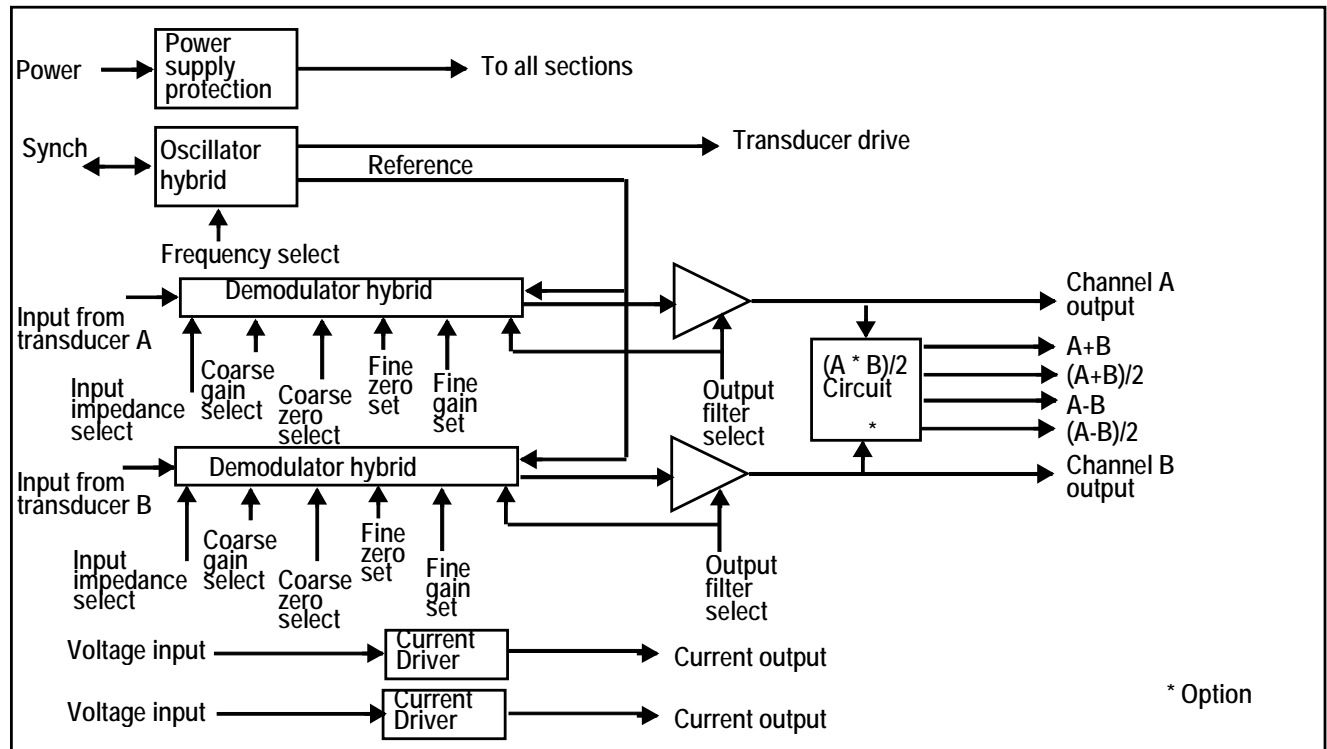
Power
Power supply protection
To all sections

Synch
Oscillator hybrid
Transducer drive
Reference
Frequency select

Input from transducer A
Demodulator hybrid
Input impedance select
Coarse gain select
Coarse zero select
Fine zero set
Fine gain set
Output filter select
Channel A output

(A * B)/2 Circuit
*
A+B
(A+B)/2
A-B
(A-B)/2

Input from transducer B
Demodulator hybrid
Input impedance select
Coarse gain select
Coarse zero select
Fine zero set
Fine gain set
Output filter select
Channel B output

Voltage input
Current Driver
Current output

Voltage input
Current Driver
Current output

* Option